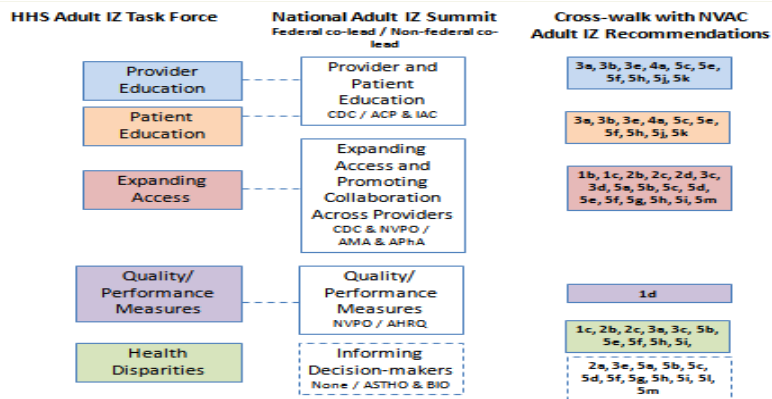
HHS Adult IZ Task Force

National Adult IZ Summit
Federal co-lead / Non-federal co-lead

Cross-walk with NVAC Adult IZ Recommendations

Provider Education

Provider and Patient Education
CDC / ACP & IAC

3a, 3b, 3e, 4a, 5c, 5e, 5f, 5h, 5j, 5k

Patient Education

3a, 3b, 3e, 4a, 5c, 5e, 5f, 5h, 5j, 5k

Expanding Access

Expanding Access and Promoting Collaboration Across Providers
CDC & NVPO / AMA & APhA

1b, 1c, 2b, 2c, 2d, 3c, 3d, 5a, 5b, 5c, 5d, 5e, 5f, 5g, 5h, 5i, 5m

Quality/ Performance Measures

Quality/ Performance Measures
NVPO / AHRQ

1d

1c, 2b, 2c, 3a, 3c, 5b, 5e, 5f, 5h, 5i,

Health Disparities

Informing Decision-makers
None / ASTHO & BIO

2a, 3e, 5a, 5b, 5c, 5d, 5f, 5g, 5h, 5i, 5l, 5m